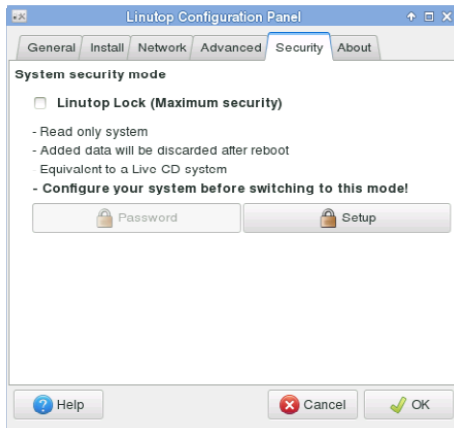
Linutop Configuration Panel

General | Install | Network | Advanced | Security | About

System security mode

Linutop Lock (Maximum security)

- Read only system
- Added data will be discarded after reboot
Equivalent to a Live CD system
- Configure your system before switching to this mode!

Password

Setup

Help

Cancel

OK